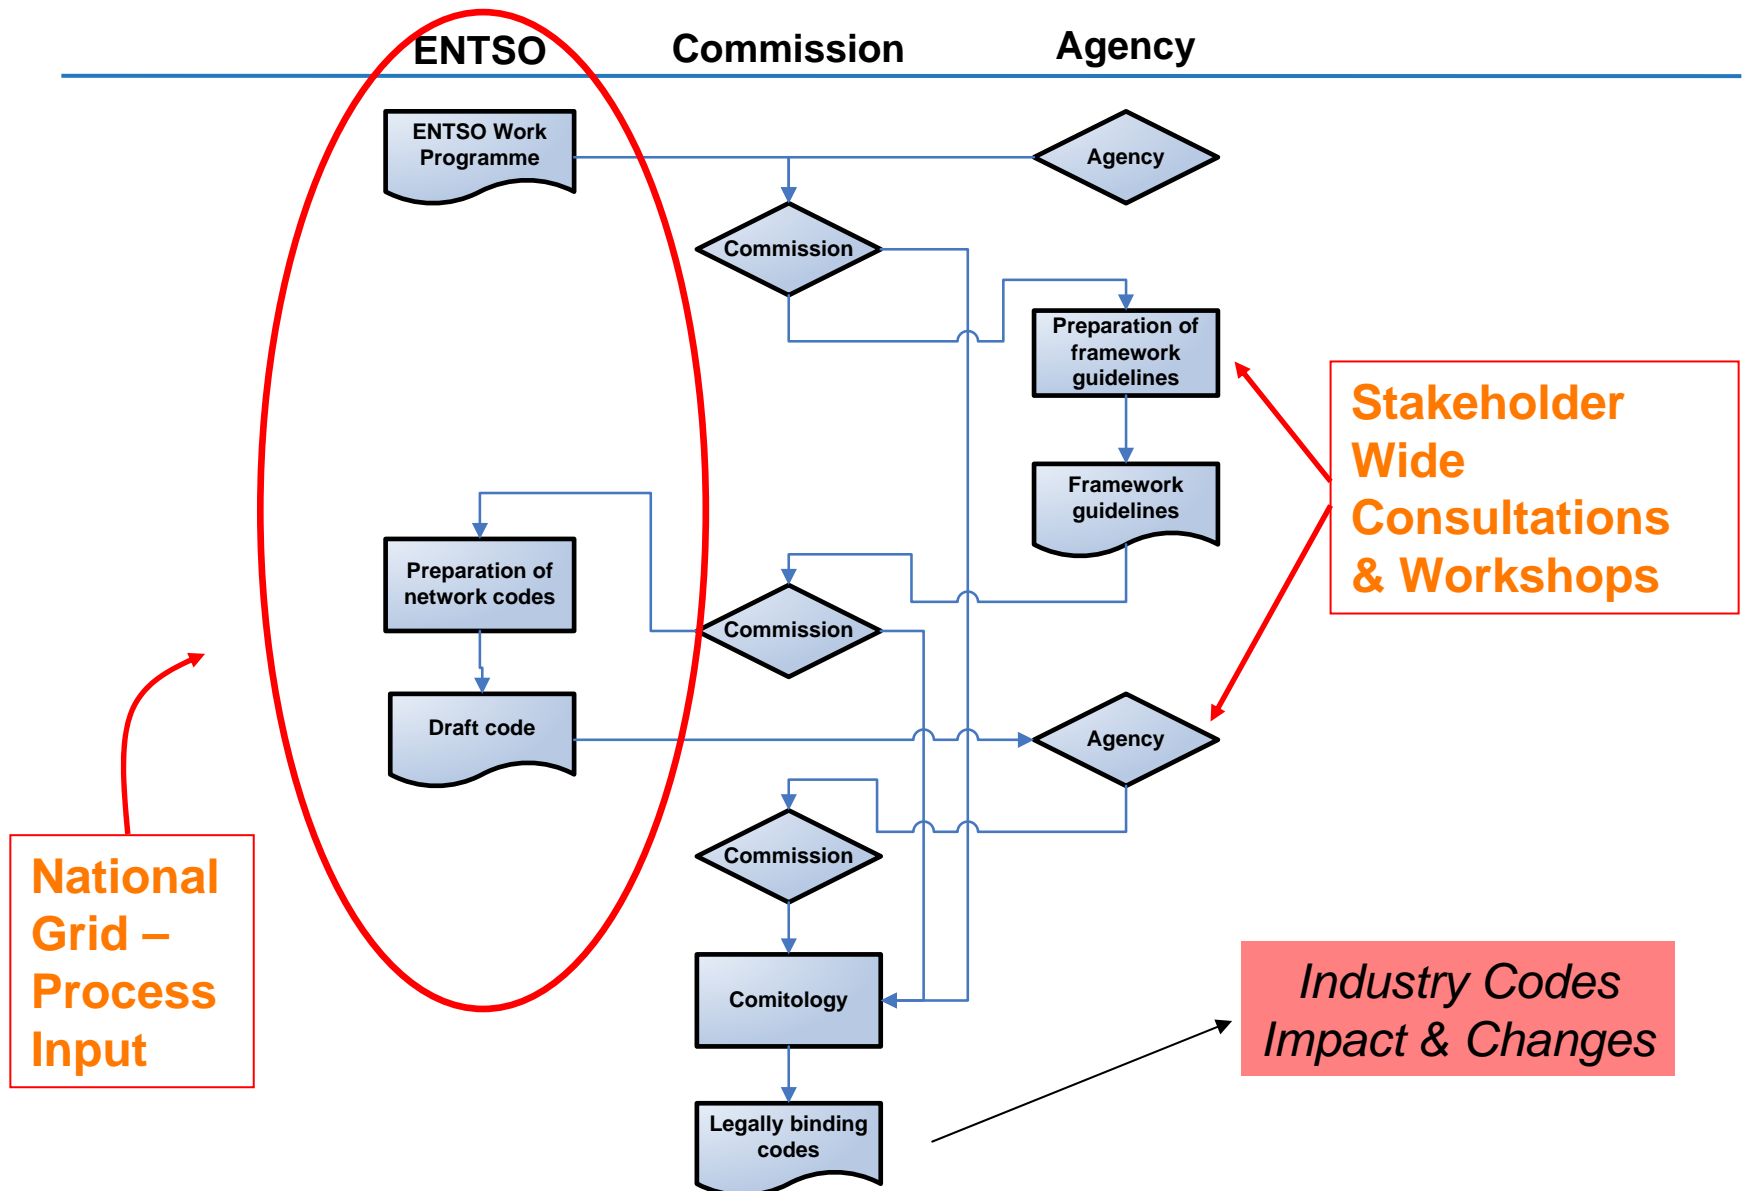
ENTSO

Commission

Agency

ENTSO Work Programme

Agency

Commission

Preparation of framework guidelines

Framework guidelines

Stakeholder Wide Consultations & Workshops

Preparation of network codes

Commission

Draft code

Agency

Commission

National Grid – Process Input

Comitology

Industry Codes Impact & Changes

Legally binding codes